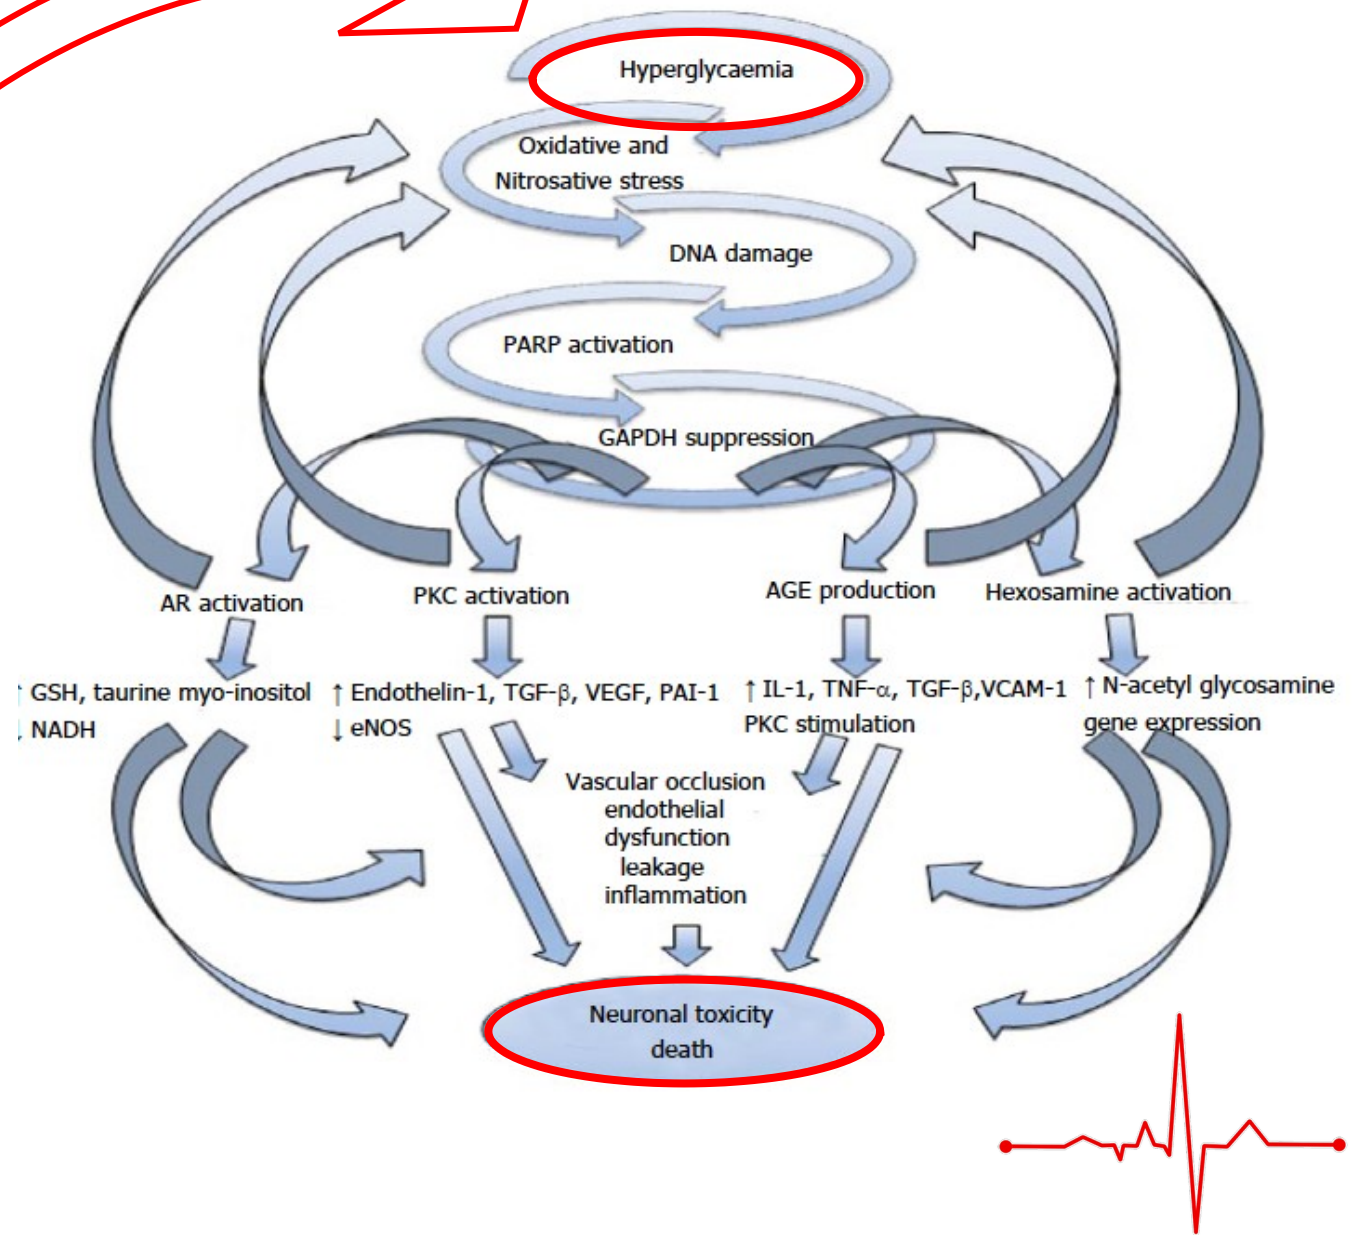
Hyperglycaemia

Oxidative and Nitrosative stress

DNA damage

PARP activation

GAPDH suppression

AR activation

PKC activation

AGE production

Hexosamine activation

↑ GSH, taurine myo-inositol
↓ NADH

↑ Endothelin-1, TGF-β, VEGF, PAI-1
↓ eNOS

↑ IL-1, TNF-α, TGF-β,VCAM-1
PKC stimulation

↑ N-acetyl glycosamine gene expression

Vascular occlusion
endothelial
dysfunction
leakage
inflammation

Neuronal toxicity
death